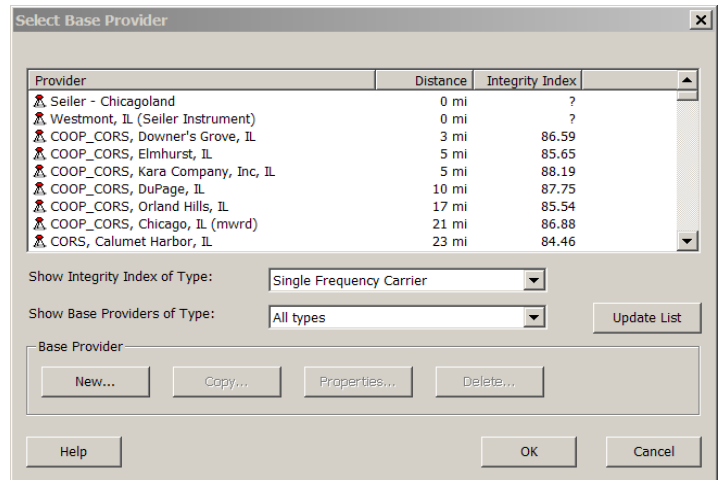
Select Base Provider

| Provider | Distance | Integrity Index |
|---|---|---|
| Seiler - Chicagoland | 0 mi | ? |
| Westmont, IL (Seiler Instrument) | 0 mi | ? |
| COOP_CORS, Downer's Grove, IL | 3 mi | 86.59 |
| COOP_CORS, Elmhurst, IL | 5 mi | 85.65 |
| COOP_CORS, Kara Company, Inc, IL | 5 mi | 88.19 |
| COOP_CORS, DuPage, IL | 10 mi | 87.75 |
| COOP_CORS, Orland Hills, IL | 17 mi | 85.54 |
| COOP_CORS, Chicago, IL (mwrd) | 21 mi | 86.88 |
| CORS, Calumet Harbor, IL | 23 mi | 84.46 |

Show Integrity Index of Type: Single Frequency Carrier

Show Base Providers of Type: All types

Update List

Base Provider

New... Copy... Properties... Delete...

Help OK Cancel